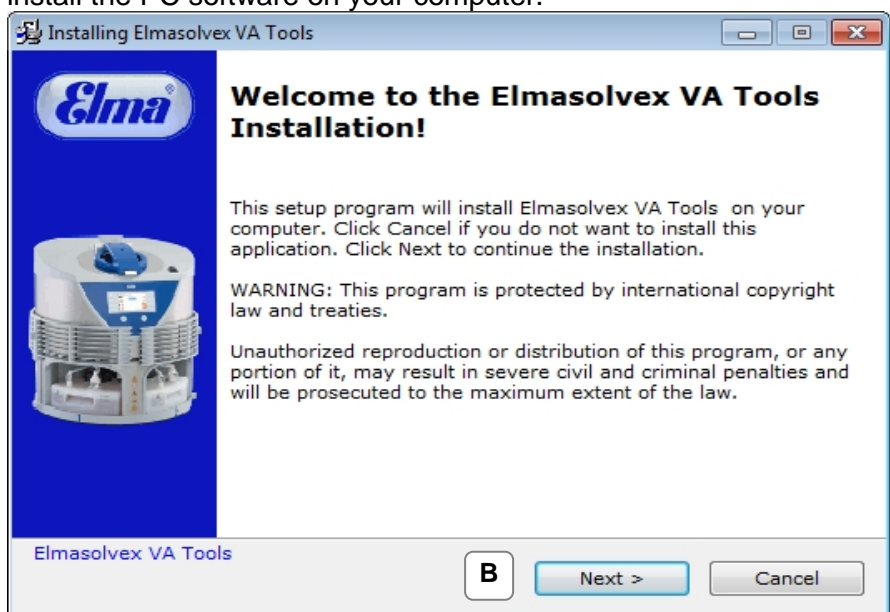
Install the PC software on your computer.

Installing Elmasolvex VA Tools

Elma

Welcome to the Elmasolvex VA Tools Installation!

This setup program will install Elmasolvex VA Tools on your computer. Click Cancel if you do not want to install this application. Click Next to continue the installation.

WARNING: This program is protected by international copyright law and treaties.

Unauthorized reproduction or distribution of this program, or any portion of it, may result in severe civil and criminal penalties and will be prosecuted to the maximum extent of the law.

Elmasolvex VA Tools

B

Next >

Cancel